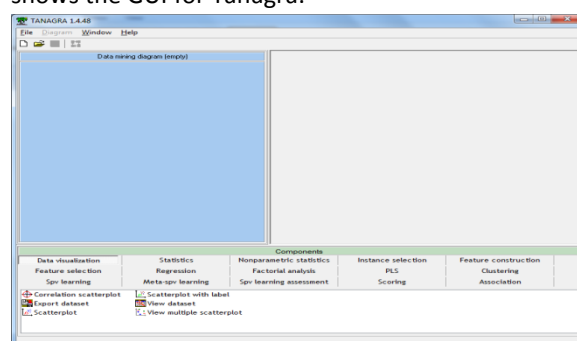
shows the GUI for Tanagra.

TANAGRA 1.4.48

File Diagram Window Help

Data mining diagram (empty)

Components

| Data visualization | Statistics | Nonparametric statistics | Instance selection | Feature construction |
|---|---|---|---|---|
| Feature selection | Regression | Factorial analysis | PLS | Clustering |
| Spv learning | Meta-spv learning | Spv learning assessment | Scoring | Association |

Correlation scatterplot
Export dataset
Scatterplot
Scatterplot with label
View dataset
View multiple scatterplot